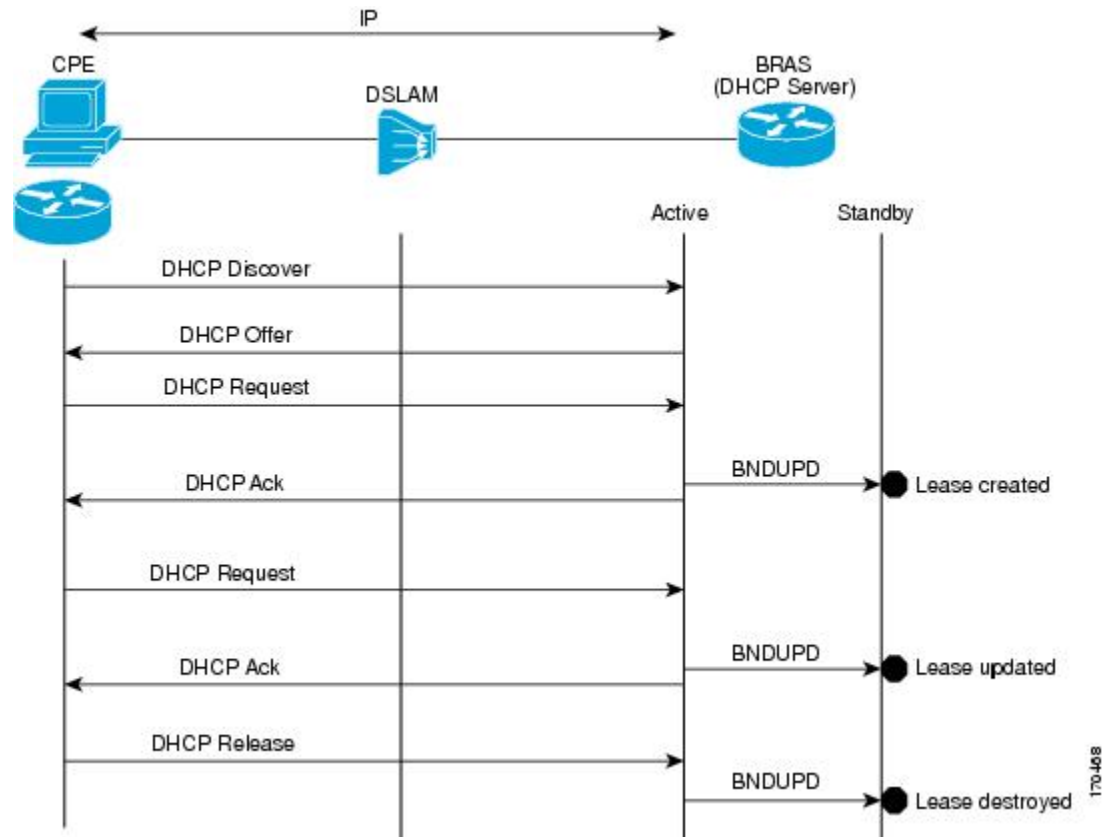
IP

CPE

DSLAM

BRAS
(DHCP Server)

Active

Standby

DHCP Discover

DHCP Offer

DHCP Request

BNDUPD

DHCP Ack

Lease created

DHCP Request

BNDUPD

DHCP Ack

Lease updated

DHCP Release

BNDUPD

Lease destroyed

170468